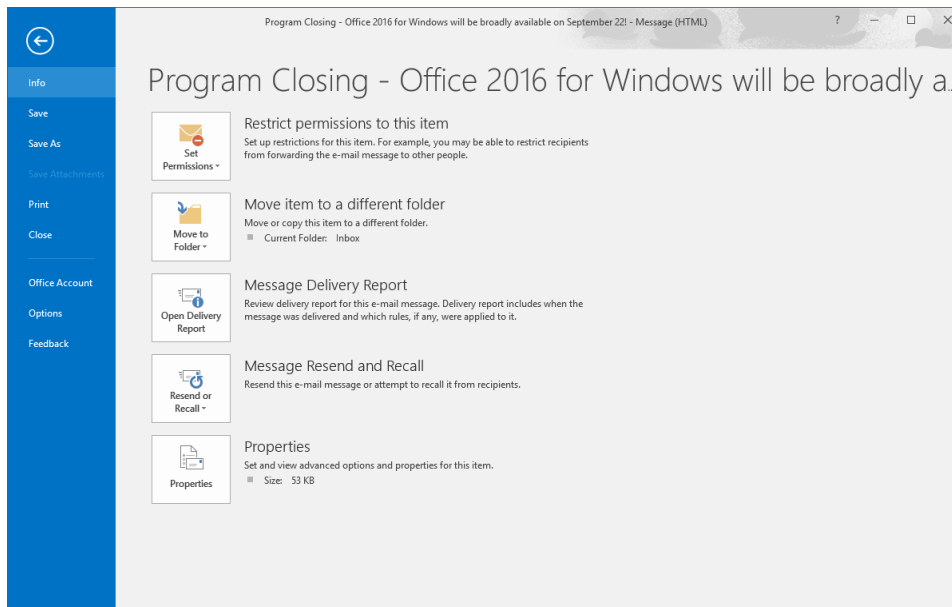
Program Closing - Office 2016 for Windows will be broadly available on September 22! - Message (HTML)

?

Info
Save
Save As
Save Attachments
Print
Close
Office Account
Options
Feedback

Program Closing - Office 2016 for Windows will be broadly a

Set Permissions

Restrict permissions to this item
Set up restrictions for this item. For example, you may be able to restrict recipients from forwarding the e-mail message to other people.

Move to Folder

Move item to a different folder
Move or copy this item to a different folder.
Current Folder: Inbox

Open Delivery Report

Message Delivery Report
Review delivery report for this e-mail message. Delivery report includes when the message was delivered and which rules, if any, were applied to it.

Resend or Recall

Message Resend and Recall
Resend this e-mail message or attempt to recall it from recipients.

Properties

Properties
Set and view advanced options and properties for this item.
Size: 53 KB